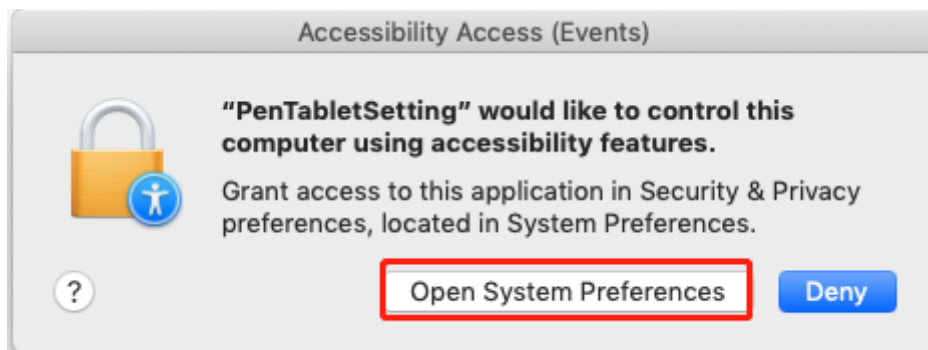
Accessibility Access (Events)

“PenTabletSetting” would like to control this computer using accessibility features.

Grant access to this application in Security & Privacy preferences, located in System Preferences.

?

Open System Preferences

Deny